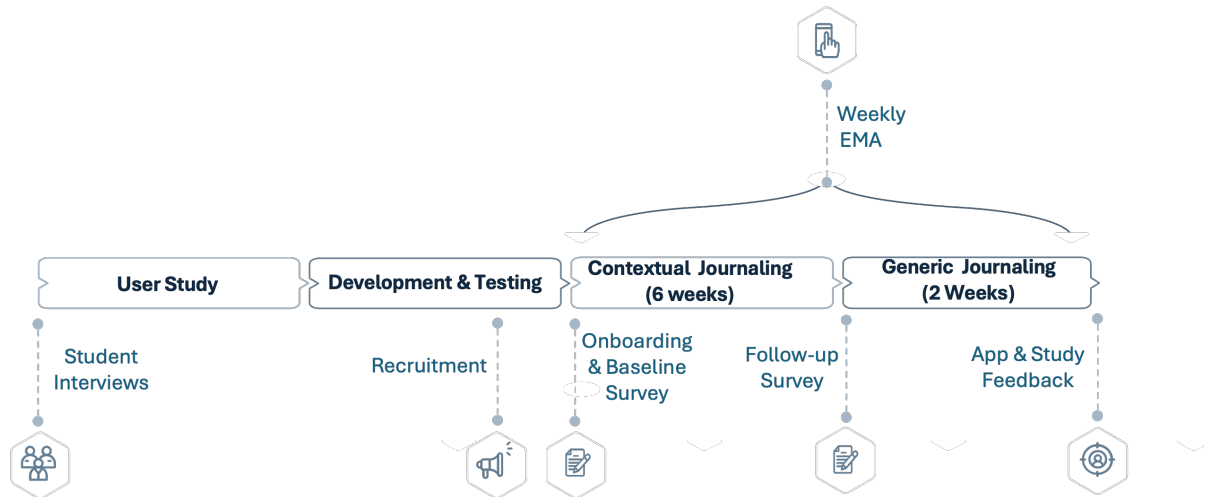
Weekly EMA

User Study

Development & Testing

Contextual Journaling (6 weeks)

Generic Journaling (2 Weeks)

Student Interviews

Recruitment

Onboarding & Baseline Survey

Follow-up Survey

App & Study Feedback